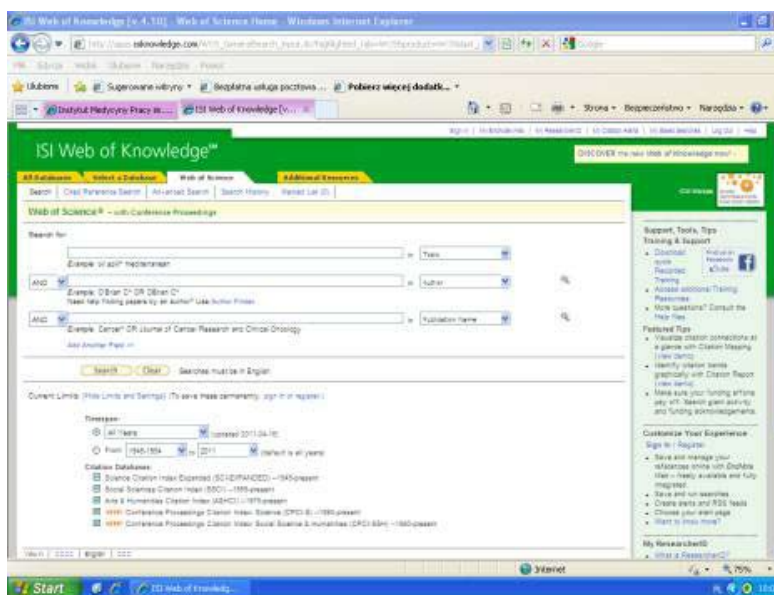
ISI Web of Knowledge [v.4.10] - Web of Science Home - Windows Internet Explorer

http://apps.isiknowledge.com/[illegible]

Plik Edycja Widok Ulubione Narzędzia Pomoc

Ulubione | Sugerowane witryny ▾ | Bezpłatna usługa pocztowa ... | Pobierz więcej dodatk... ▾

Instytut Medycyny Pracy im. ... | ISI Web of Knowledge [v....

Strona ▾ Bezpieczeństwo ▾ Narzędzia ▾

Sign In | My EndNote Web | My ResearcherID | My Citation Alerts | My Saved Searches | Log Out | Help

ISI Web of Knowledge℠

DISCOVER the new Web of Knowledge now!

All Databases | Select a Database | Web of Science | Additional Resources

Search | Cited Reference Search | Advanced Search | Search History | Marked List (0)

Web of Science® – with Conference Proceedings

Search for:

in Topic
Example: oil spill* mediterranean

AND ▾ in Author
Example: O'Brian C* OR OBrian C*
Need help finding papers by an author? Use Author Finder.

AND ▾ in Publication Name
Example: Cancer* OR Journal of Cancer Research and Clinical Oncology

Add Another Field >>

Search | Clear | Searches must be in English

Current Limits: [Hide Limits and Settings] (To save these permanently, sign in or register.)

Timespan:
All Years (updated 2011-04-15)
From 1945-1954 to 2011 (default is all years)

Citation Databases:
Science Citation Index Expanded (SCI-EXPANDED) --1945-present
Social Sciences Citation Index (SSCI) --1956-present
Arts & Humanities Citation Index (A&HCI) --1975-present
NEW Conference Proceedings Citation Index- Science (CPCI-S) --1990-present
NEW Conference Proceedings Citation Index- Social Science & Humanities (CPCI-SSH) --1990-present

Support, Tools, Tips
Training & Support
Download quick Reference
Recorded Training
Access additional Training Resources
More questions? Consult the Help files

Featured Tips
Visualize citation connections at a glance with Citation Mapping [view demo]
Identify citation trends graphically with Citation Report [view demo]
Make sure your funding efforts pay off. Search grant activity and funding acknowledgements.

Customize Your Experience
Sign In | Register
Save and manage your references online with EndNote Web – freely available and fully integrated
Save and run searches
Create alerts and RSS feeds
Choose your start page
Want to know more?

My ResearcherID
What is ResearcherID?

Internet | 75%

Start | ISI Web of Knowledg...